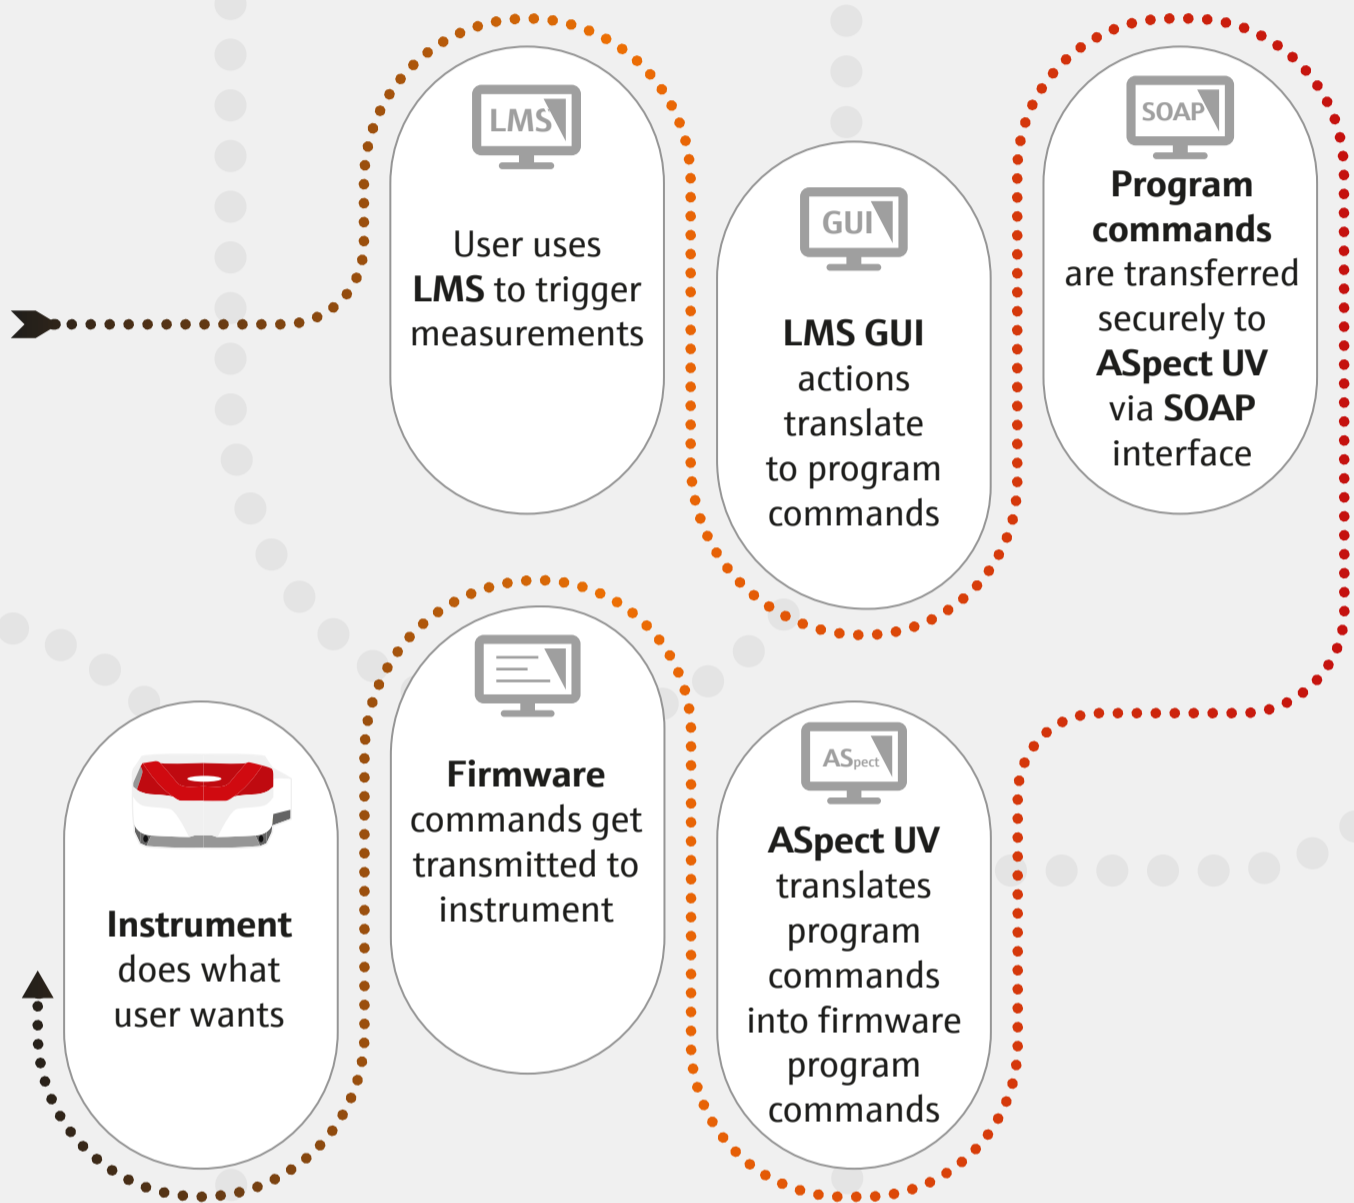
LMS

User uses **LMS** to trigger measurements

GUI

**LMS GUI** actions translate to program commands

SOAP

**Program commands** are transferred securely to **ASpect UV** via **SOAP** interface

ASpect

**ASpect UV** translates program commands into firmware program commands

**Firmware** commands get transmitted to instrument

**Instrument** does what user wants